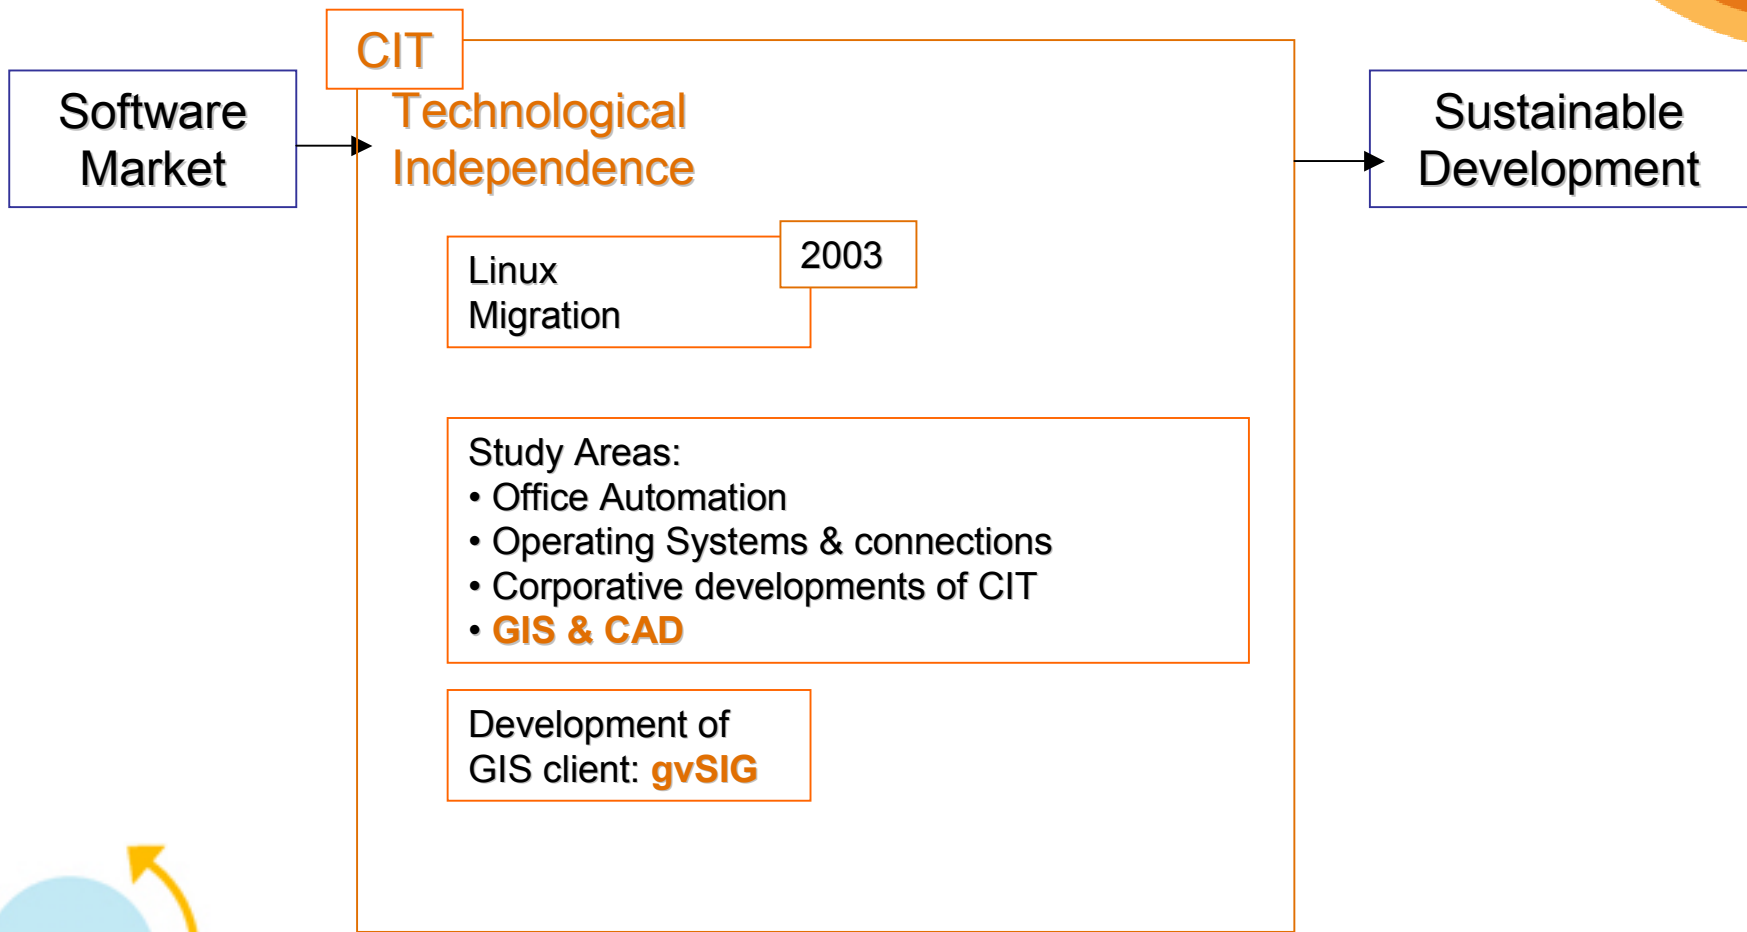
Software Market

CIT

Technological Independence

Linux Migration

2003

Study Areas:
• Office Automation
• Operating Systems & connections
• Corporative developments of CIT
• GIS & CAD

Development of GIS client: gvSIG

Sustainable Development